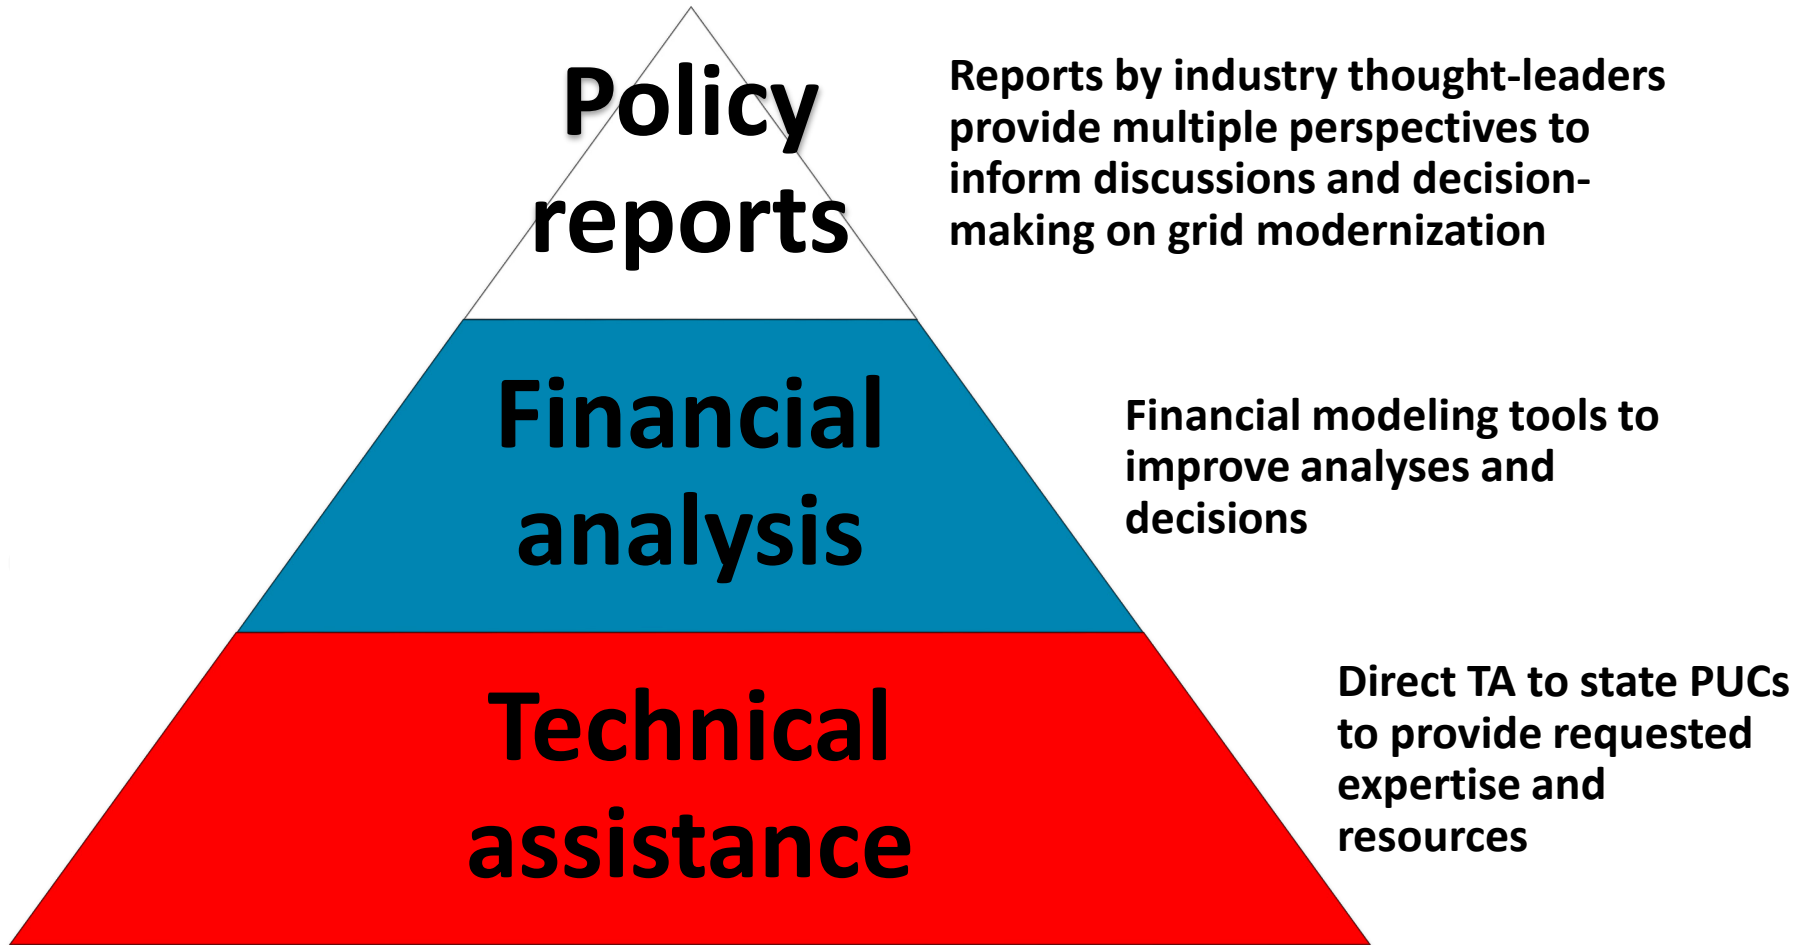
Policy reports

Reports by industry thought-leaders provide multiple perspectives to inform discussions and decision-making on grid modernization

Financial analysis

Financial modeling tools to improve analyses and decisions

Technical assistance

Direct TA to state PUCs to provide requested expertise and resources